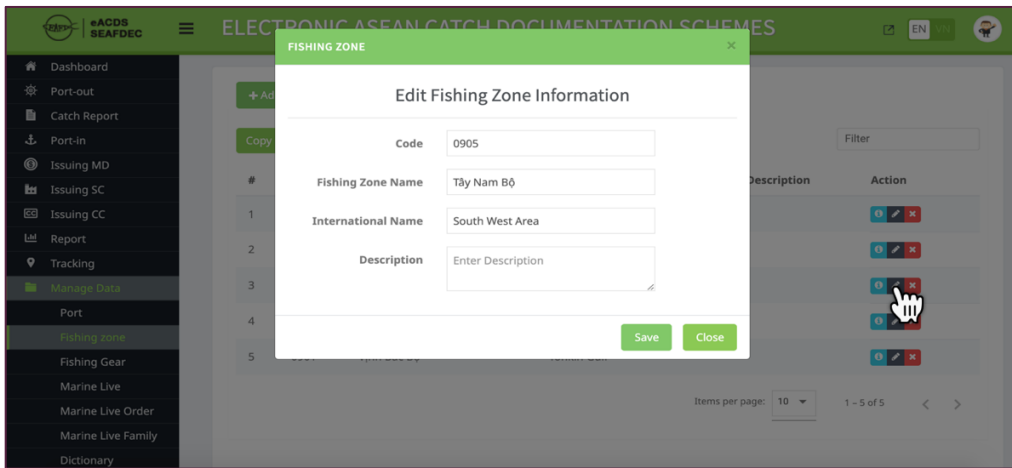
eACDS SEAFDEC

ELECTRONIC ASEAN CATCH DOCUMENTATION SCHEMES

EN

Dashboard
Port-out
Catch Report
Port-in
Issuing MD
Issuing SC
Issuing CC
Report
Tracking
Manage Data
Port
Fishing zone
Fishing Gear
Marine Live
Marine Live Order
Marine Live Family
Dictionary

+ Ad

Copy

Filter

| # | | | Description | Action |
|---|---|---|---|---|
| 1 | | | | |
| 2 | | | | |
| 3 | | | | |
| 4 | | | | |
| 5 | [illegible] | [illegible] | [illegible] | |

Items per page: 10

1 – 5 of 5

FISHING ZONE

×

Edit Fishing Zone Information

Code 0905

Fishing Zone Name Tây Nam Bộ

International Name South West Area

Description Enter Description

Save

Close